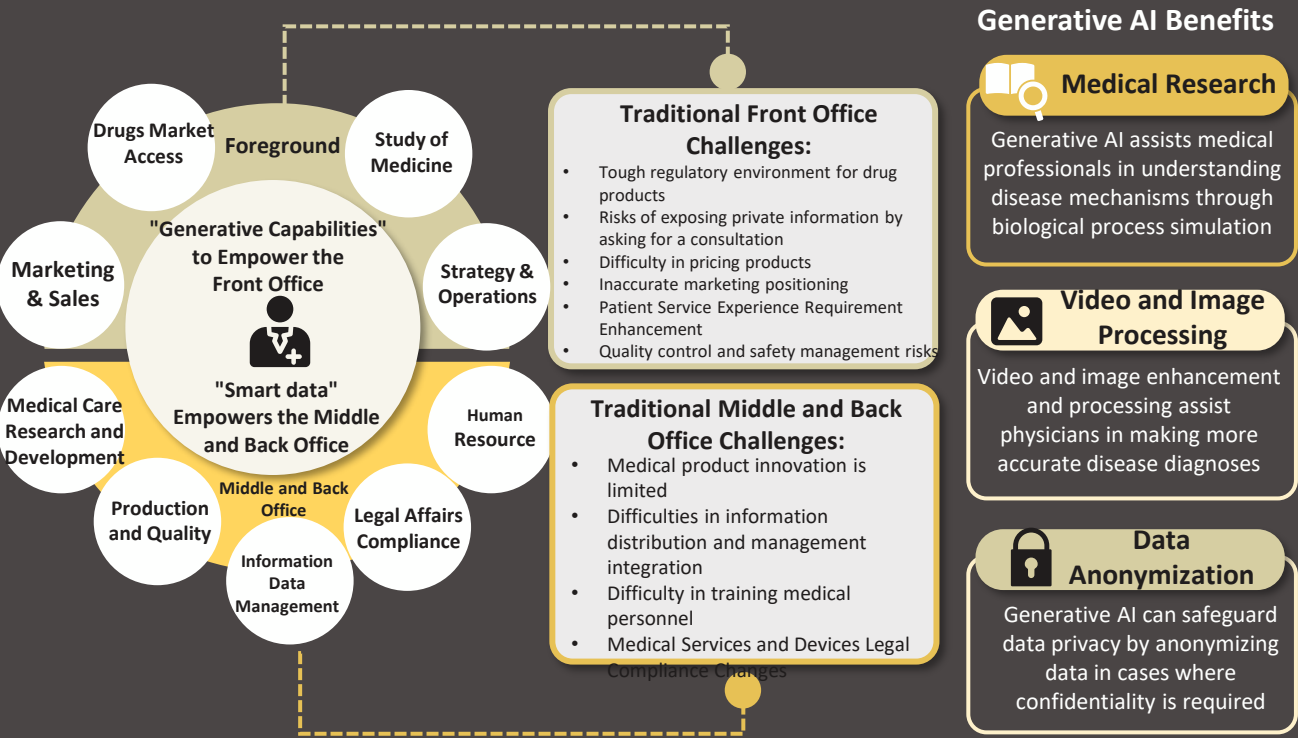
Drugs Market Access

Foreground

Study of Medicine

"Generative Capabilities" to Empower the Front Office

Marketing & Sales

Strategy & Operations

"Smart data" Empowers the Middle and Back Office

Medical Care Research and Development

Human Resource

Middle and Back Office

Production and Quality

Legal Affairs Compliance

Information Data Management

Traditional Front Office Challenges:

- Tough regulatory environment for drug products
- Risks of exposing private information by asking for a consultation
- Difficulty in pricing products
- Inaccurate marketing positioning
- Patient Service Experience Requirement Enhancement
- Quality control and safety management risks

Traditional Middle and Back Office Challenges:

- Medical product innovation is limited
- Difficulties in information distribution and management integration
- Difficulty in training medical personnel
- Medical Services and Devices Legal Compliance Changes

Generative AI Benefits

Medical Research

Generative AI assists medical professionals in understanding disease mechanisms through biological process simulation

Video and Image Processing

Video and image enhancement and processing assist physicians in making more accurate disease diagnoses

Data Anonymization

Generative AI can safeguard data privacy by anonymizing data in cases where confidentiality is required